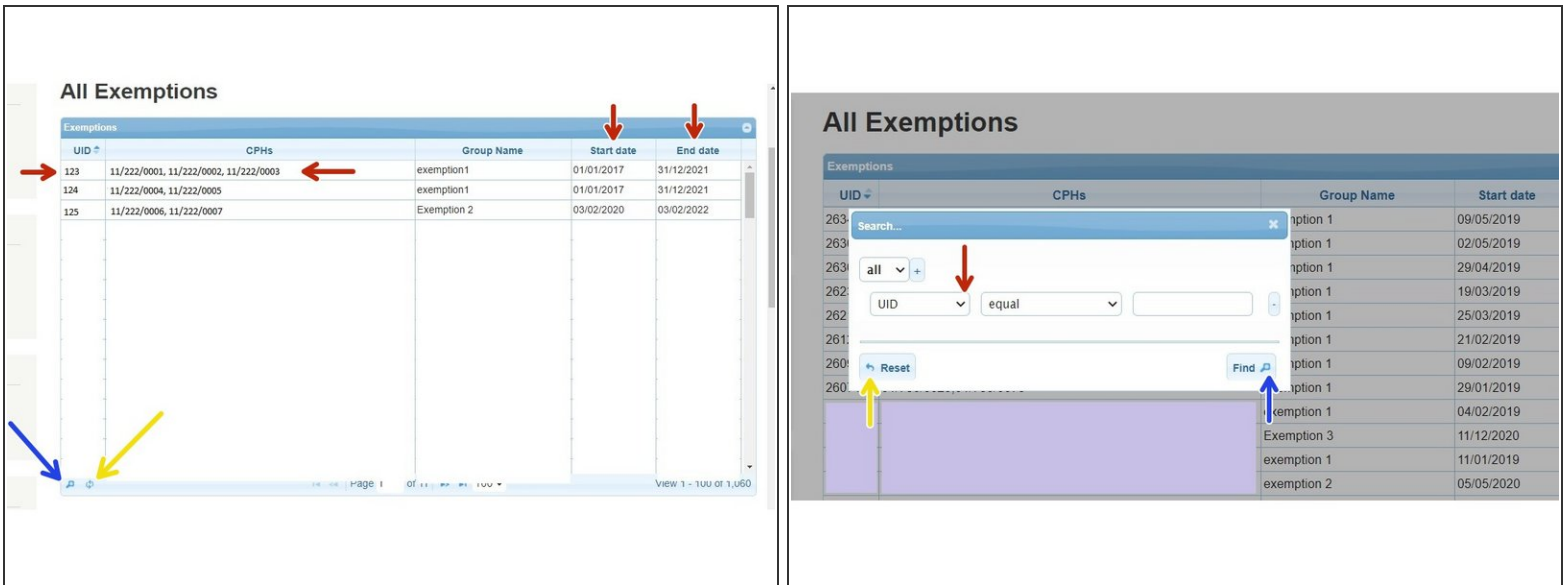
All Exemptions

Exemptions

| UID | CPHs | Group Name | Start date | End date |
|---|---|---|---|---|
| 123 | 11/222/0001, 11/222/0002, 11/222/0003 | exemption1 | 01/01/2017 | 31/12/2021 |
| 124 | 11/222/0004, 11/222/0005 | exemption1 | 01/01/2017 | 31/12/2021 |
| 125 | 11/222/0006, 11/222/0007 | Exemption 2 | 03/02/2020 | 03/02/2022 |

Page 1 of 11 100 View 1 - 100 of 1,060

All Exemptions

Exemptions

| UID | CPHs | Group Name | Start date |
|---|---|---|---|
| 263 | | xemption 1 | 09/05/2019 |
| 263 | | xemption 1 | 02/05/2019 |
| 263 | | xemption 1 | 29/04/2019 |
| 262 | | xemption 1 | 19/03/2019 |
| 262 | | xemption 1 | 25/03/2019 |
| 261 | | xemption 1 | 21/02/2019 |
| 260 | | xemption 1 | 09/02/2019 |
| 260 | | xemption 1 | 29/01/2019 |
| | | exemption 1 | 04/02/2019 |
| | | Exemption 3 | 11/12/2020 |
| | | exemption 1 | 11/01/2019 |
| | | exemption 2 | 05/05/2020 |

Search...

all +

UID equal -

Reset

Find